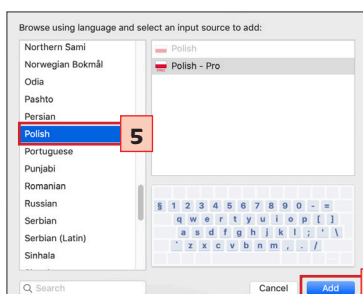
Browse using language and select an input source to add:

Northern Sami
Norwegian Bokmål
Odia
Pashto
Persian
Polish
Portuguese
Punjabi
Romanian
Russian
Serbian
Serbian (Latin)
Sinhala

5

Polish
Polish - Pro

§ 1 2 3 4 5 6 7 8 9 0 - =
q w e r t y u i o p [ ]
a s d f g h j k l ; ' \
` z x c v b n m , . /

Search

Cancel
Add